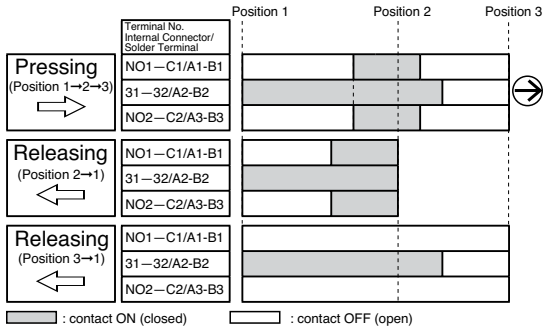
Position 1
Position 2
Position 3

Terminal No.
Internal Connector/
Solder Terminal

Pressing
(Position 1→2→3)

NO1—C1/A1-B1
31—32/A2-B2
NO2—C2/A3-B3

Releasing
(Position 2→1)

NO1—C1/A1-B1
31—32/A2-B2
NO2—C2/A3-B3

Releasing
(Position 3→1)

NO1—C1/A1-B1
31—32/A2-B2
NO2—C2/A3-B3

: contact ON (closed)
: contact OFF (open)